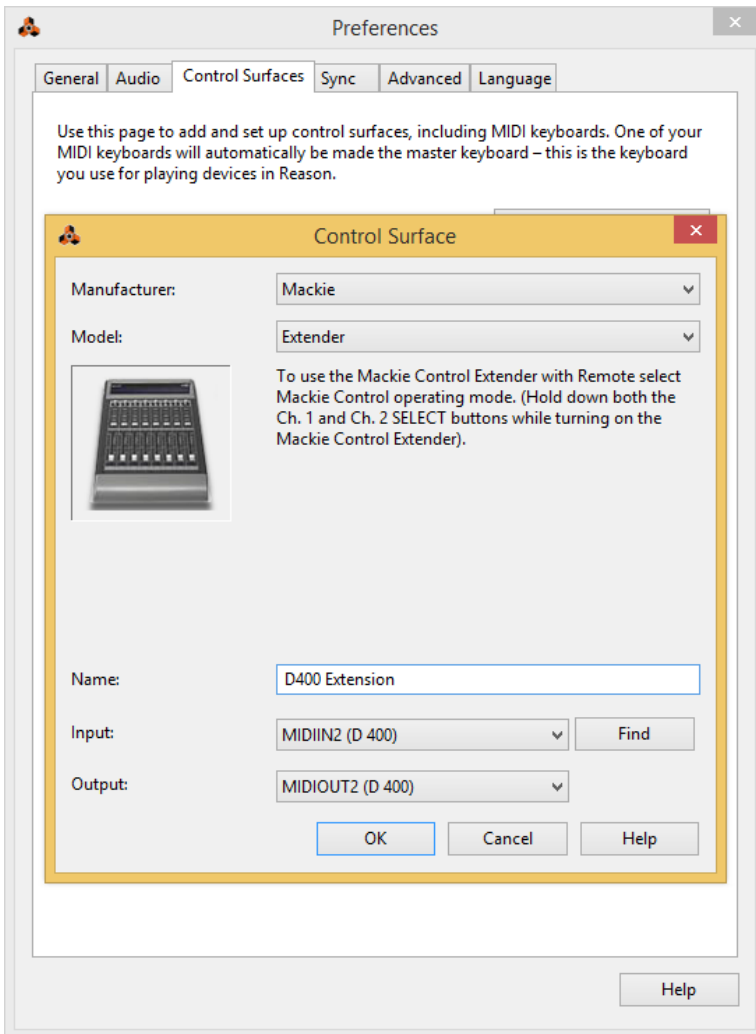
Preferences

General | Audio | Control Surfaces | Sync | Advanced | Language

Use this page to add and set up control surfaces, including MIDI keyboards. One of your MIDI keyboards will automatically be made the master keyboard – this is the keyboard you use for playing devices in Reason.

Control Surface

Manufacturer: Mackie

Model: Extender

To use the Mackie Control Extender with Remote select Mackie Control operating mode. (Hold down both the Ch. 1 and Ch. 2 SELECT buttons while turning on the Mackie Control Extender).

Name: D400 Extension

Input: MIDIIN2 (D 400) Find

Output: MIDIOUT2 (D 400)

OK Cancel Help

Help